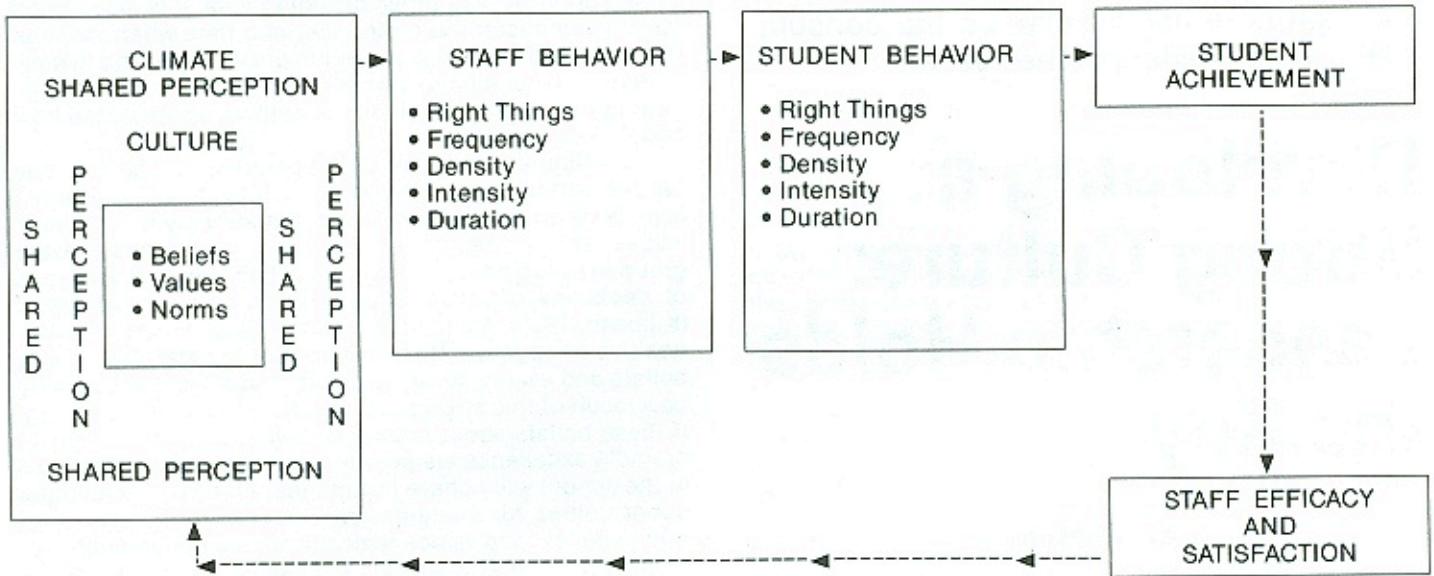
CLIMATE
SHARED PERCEPTION

CULTURE

SHARED PERCEPTION

• Beliefs
• Values
• Norms

SHARED PERCEPTION

SHARED PERCEPTION

STAFF BEHAVIOR

• Right Things
• Frequency
• Density
• Intensity
• Duration

STUDENT BEHAVIOR

• Right Things
• Frequency
• Density
• Intensity
• Duration

STUDENT ACHIEVEMENT

STAFF EFFICACY AND SATISFACTION